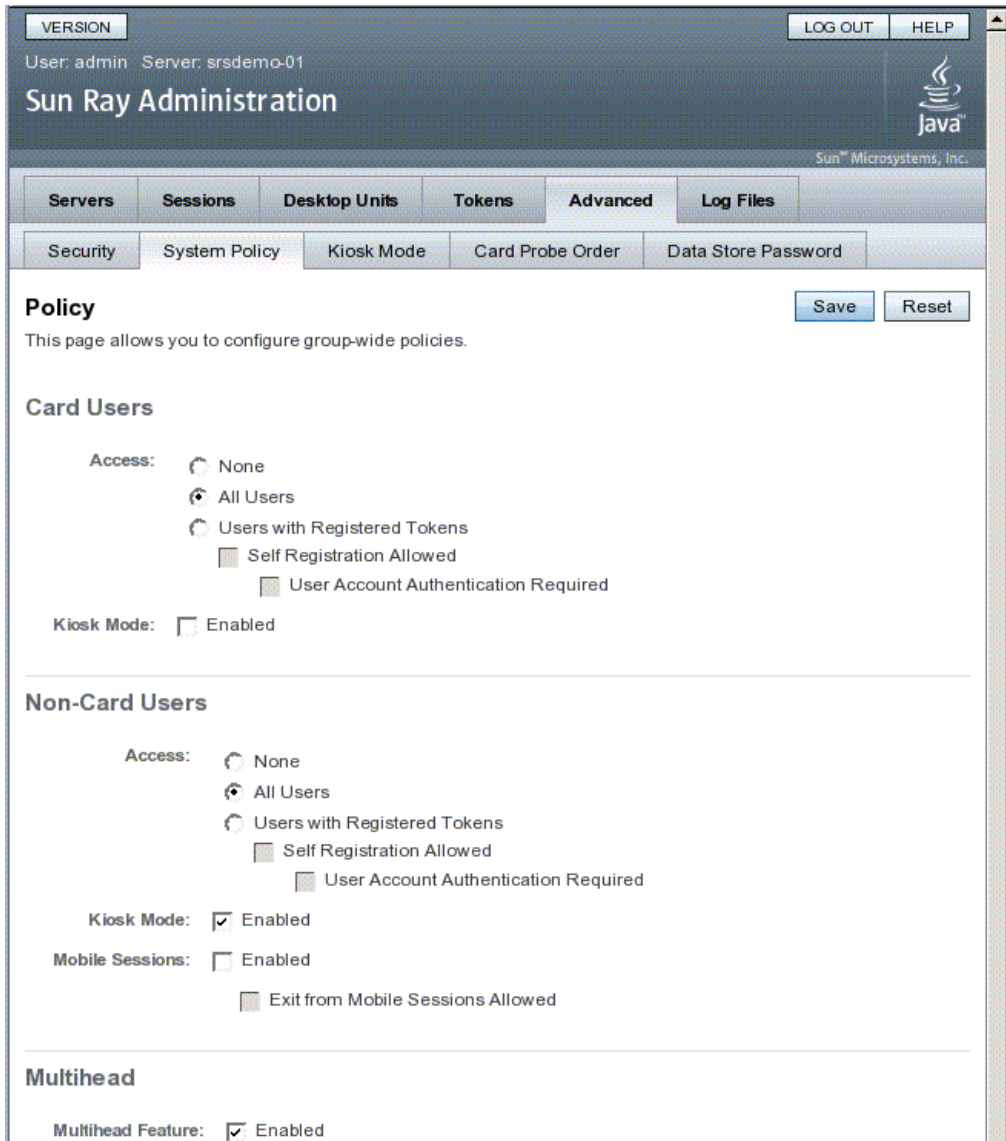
VERSION

LOG OUT HELP

User: admin Server: srsdemo-01

Sun Ray Administration

Java™

Sun™ Microsystems, Inc.

Servers | Sessions | Desktop Units | Tokens | Advanced | Log Files

Security | System Policy | Kiosk Mode | Card Probe Order | Data Store Password

Policy

Save Reset

This page allows you to configure group-wide policies.

Card Users

Access: None
All Users
Users with Registered Tokens
Self Registration Allowed
User Account Authentication Required

Kiosk Mode: Enabled

Non-Card Users

Access: None
All Users
Users with Registered Tokens
Self Registration Allowed
User Account Authentication Required

Kiosk Mode: Enabled

Mobile Sessions: Enabled

Exit from Mobile Sessions Allowed

Multihead

Multihead Feature: Enabled